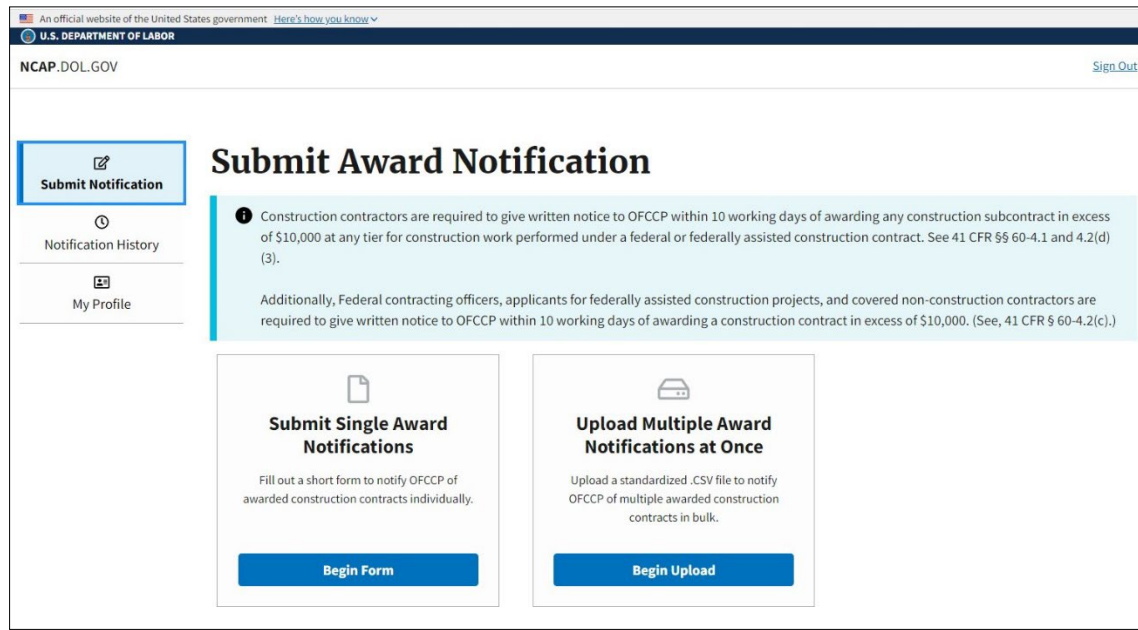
An official website of the United States government Here's how you know

U.S. DEPARTMENT OF LABOR

NCAP.DOL.GOV

Sign Out

Submit Notification

Notification History

My Profile

Submit Award Notification

Construction contractors are required to give written notice to OFCCP within 10 working days of awarding any construction subcontract in excess of $10,000 at any tier for construction work performed under a federal or federally assisted construction contract. See 41 CFR §§ 60-4.1 and 4.2(d)(3).

Additionally, Federal contracting officers, applicants for federally assisted construction projects, and covered non-construction contractors are required to give written notice to OFCCP within 10 working days of awarding a construction contract in excess of $10,000. (See, 41 CFR § 60-4.2(c).)

Submit Single Award Notifications

Fill out a short form to notify OFCCP of awarded construction contracts individually.

Begin Form

Upload Multiple Award Notifications at Once

Upload a standardized .CSV file to notify OFCCP of multiple awarded construction contracts in bulk.

Begin Upload